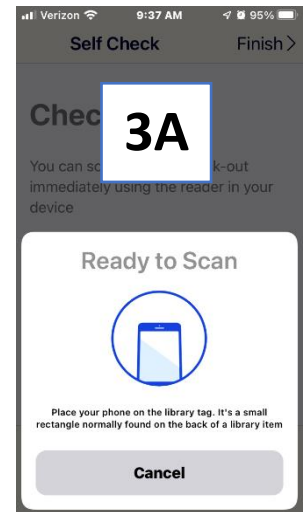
Verizon 9:37 AM 95%

Self Check Finish >

Chec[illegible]

3A

You can sc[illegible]k-out immediately using the reader in your device

Ready to Scan

Place your phone on the library tag. It's a small rectangle normally found on the back of a library item

Cancel